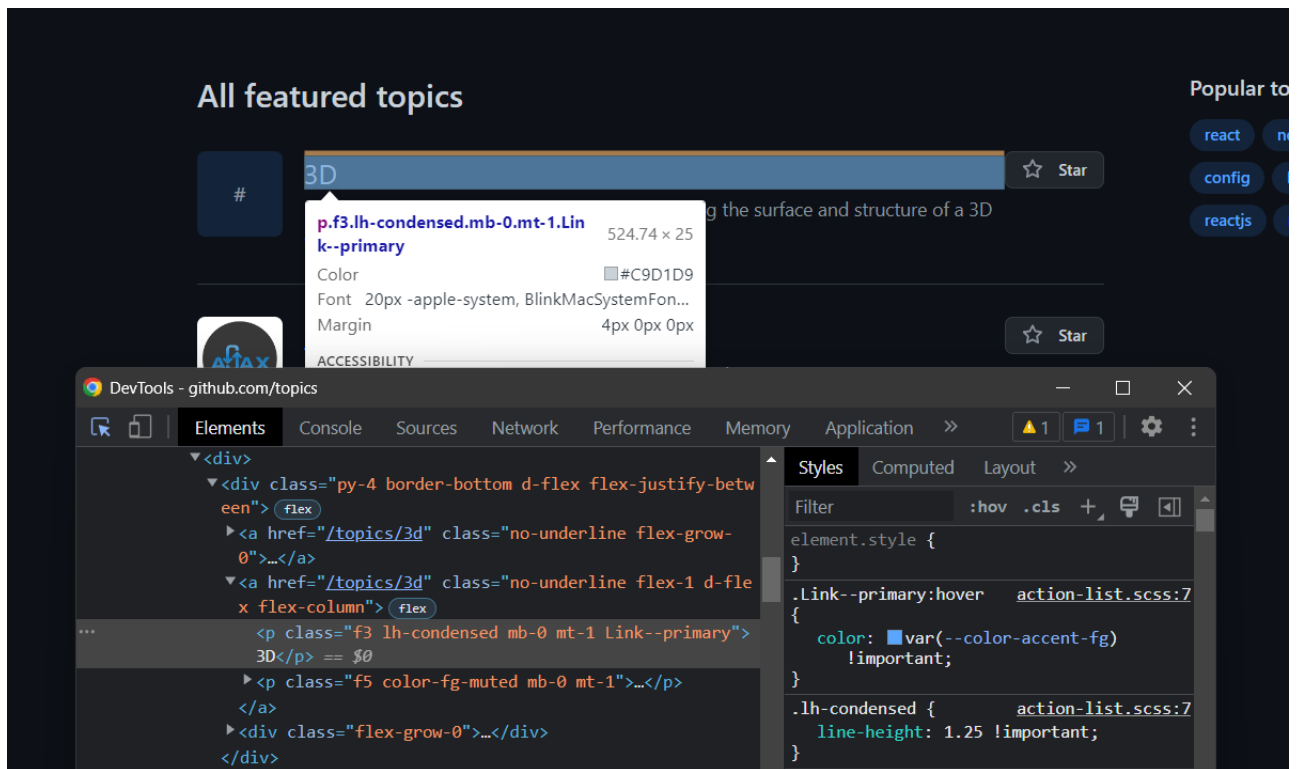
All featured topics

Popular to

react
ne
config
reactjs

#

3D

Star

p.f3.lh-condensed.mb-0.mt-1.Link--primary
524.74 × 25
Color #C9D1D9
Font 20px -apple-system, BlinkMacSystemFon...
Margin 4px 0px 0px
ACCESSIBILITY

g the surface and structure of a 3D

Star

DevTools - github.com/topics

Elements Console Sources Network Performance Memory Application »
1 1

▼<div>
▼<div class="py-4 border-bottom d-flex flex-justify-between"> flex
▶<a href="/topics/3d" class="no-underline flex-grow-0">…</a>
▼<a href="/topics/3d" class="no-underline flex-1 d-flex flex-column"> flex
<p class="f3 lh-condensed mb-0 mt-1 Link--primary"> 3D</p> == $0
▶<p class="f5 color-fg-muted mb-0 mt-1">…</p>
</a>
▶<div class="flex-grow-0">…</div>
</div>

Styles Computed Layout »
Filter :hov .cls +
element.style {
}
.Link--primary:hover action-list.scss:7
{
color: var(--color-accent-fg) !important;
}
.lh-condensed { action-list.scss:7
line-height: 1.25 !important;
}